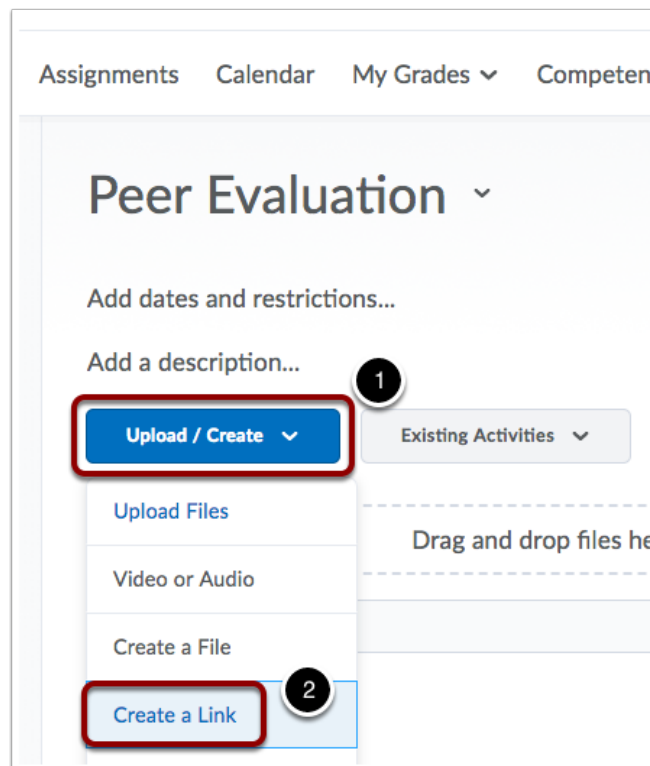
Assignments Calendar My Grades Competen

Peer Evaluation

Add dates and restrictions...

Add a description...

1

Upload / Create

Existing Activities

Upload Files

Drag and drop files he

Video or Audio

Create a File

2

Create a Link